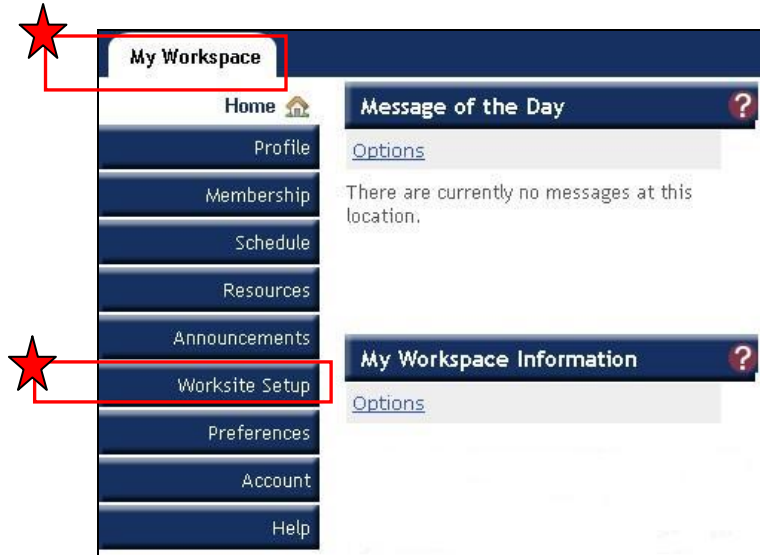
My Workspace

Home

Profile

Membership

Schedule

Resources

Announcements

Worksite Setup

Preferences

Account

Help

Message of the Day ?

Options

There are currently no messages at this location.

My Workspace Information ?

Options